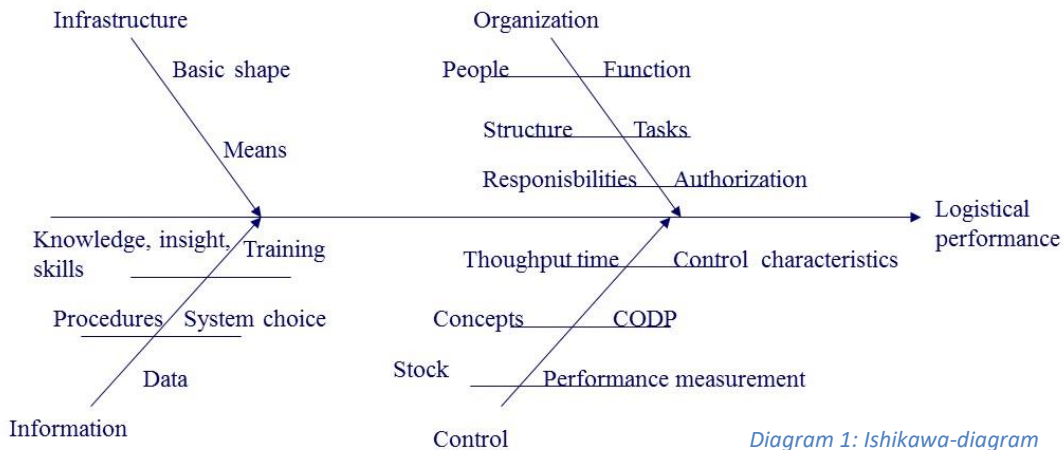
Infrastructure

Basic shape

Means

Organization

People Function

Structure Tasks

Responisbilities Authorization

Logistical performance

Knowledge, insight, skills

Training

Procedures System choice

Data

Information

Thoughput time Control characteristics

Concepts CODP

Stock

Performance measurement

Control

Diagram 1: Ishikawa-diagram